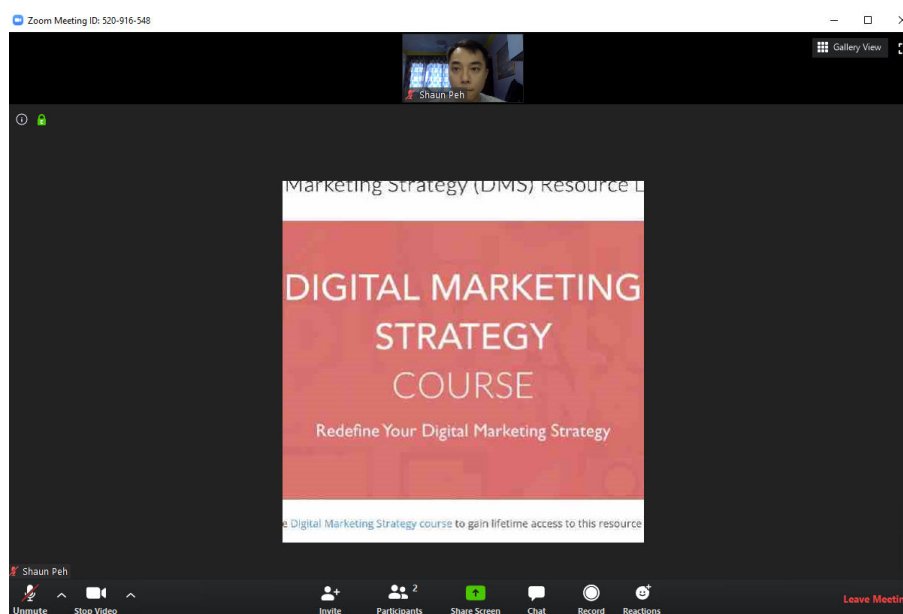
Zoom Meeting ID: 520-916-548

Gallery View

Shaun Peh

Marketing Strategy (DMS) Resource L

DIGITAL MARKETING STRATEGY COURSE

Redefine Your Digital Marketing Strategy

e Digital Marketing Strategy course to gain lifetime access to this resource

Shaun Peh

Unmute

Stop Video

Invite

Participants 2

Share Screen

Chat

Record

Reactions

Leave Meetin